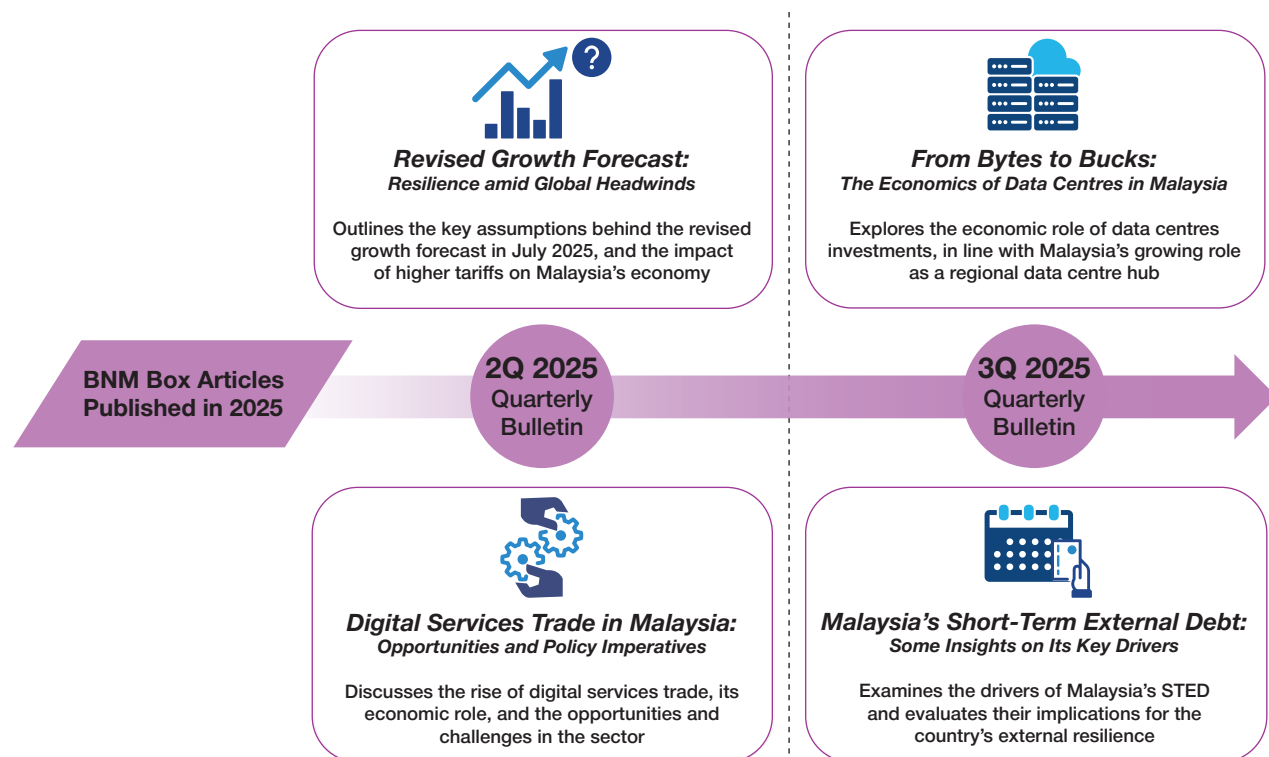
Revised Growth Forecast:
Resilience amid Global Headwinds

Outlines the key assumptions behind the revised growth forecast in July 2025, and the impact of higher tariffs on Malaysia's economy

From Bytes to Bucks:
The Economics of Data Centres in Malaysia

Explores the economic role of data centres investments, in line with Malaysia's growing role as a regional data centre hub

BNM Box Articles Published in 2025

2Q 2025
Quarterly Bulletin

3Q 2025
Quarterly Bulletin

Digital Services Trade in Malaysia:
Opportunities and Policy Imperatives

Discusses the rise of digital services trade, its economic role, and the opportunities and challenges in the sector

Malaysia's Short-Term External Debt:
Some Insights on Its Key Drivers

Examines the drivers of Malaysia's STED and evaluates their implications for the country's external resilience